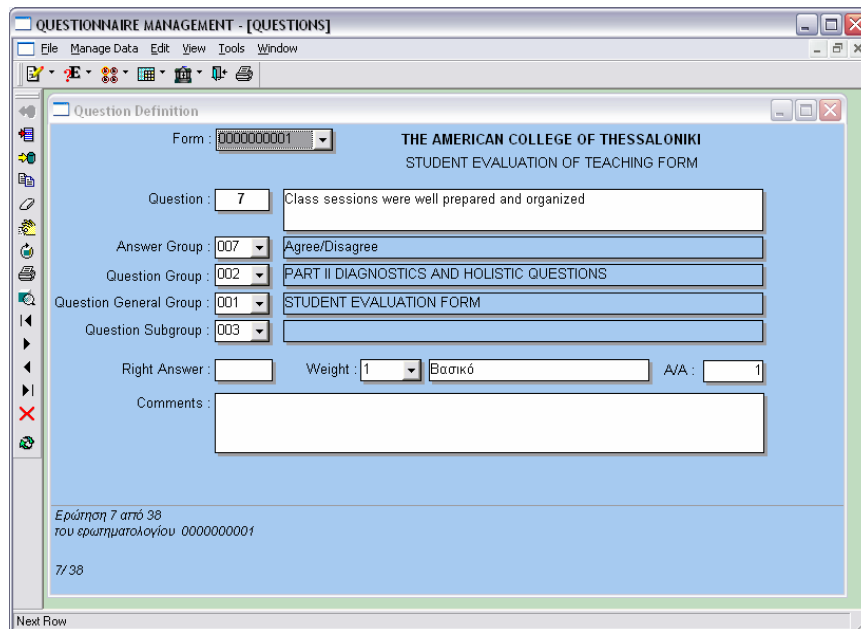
QUESTIONNAIRE MANAGEMENT - [QUESTIONS]

File Manage Data Edit View Tools Window

Question Definition

Form : 0000000001

THE AMERICAN COLLEGE OF THESSALONIKI
STUDENT EVALUATION OF TEACHING FORM

Question : 7 Class sessions were well prepared and organized

Answer Group : 007 Agree/Disagree

Question Group : 002 PART II DIAGNOSTICS AND HOLISTIC QUESTIONS

Question General Group : 001 STUDENT EVALUATION FORM

Question Subgroup : 003

Right Answer : Weight : 1 Βασικό A/A : 1

Comments :

Ερώτηση 7 από 38
του ερωτηματολογίου 0000000001

7/38

Next Row